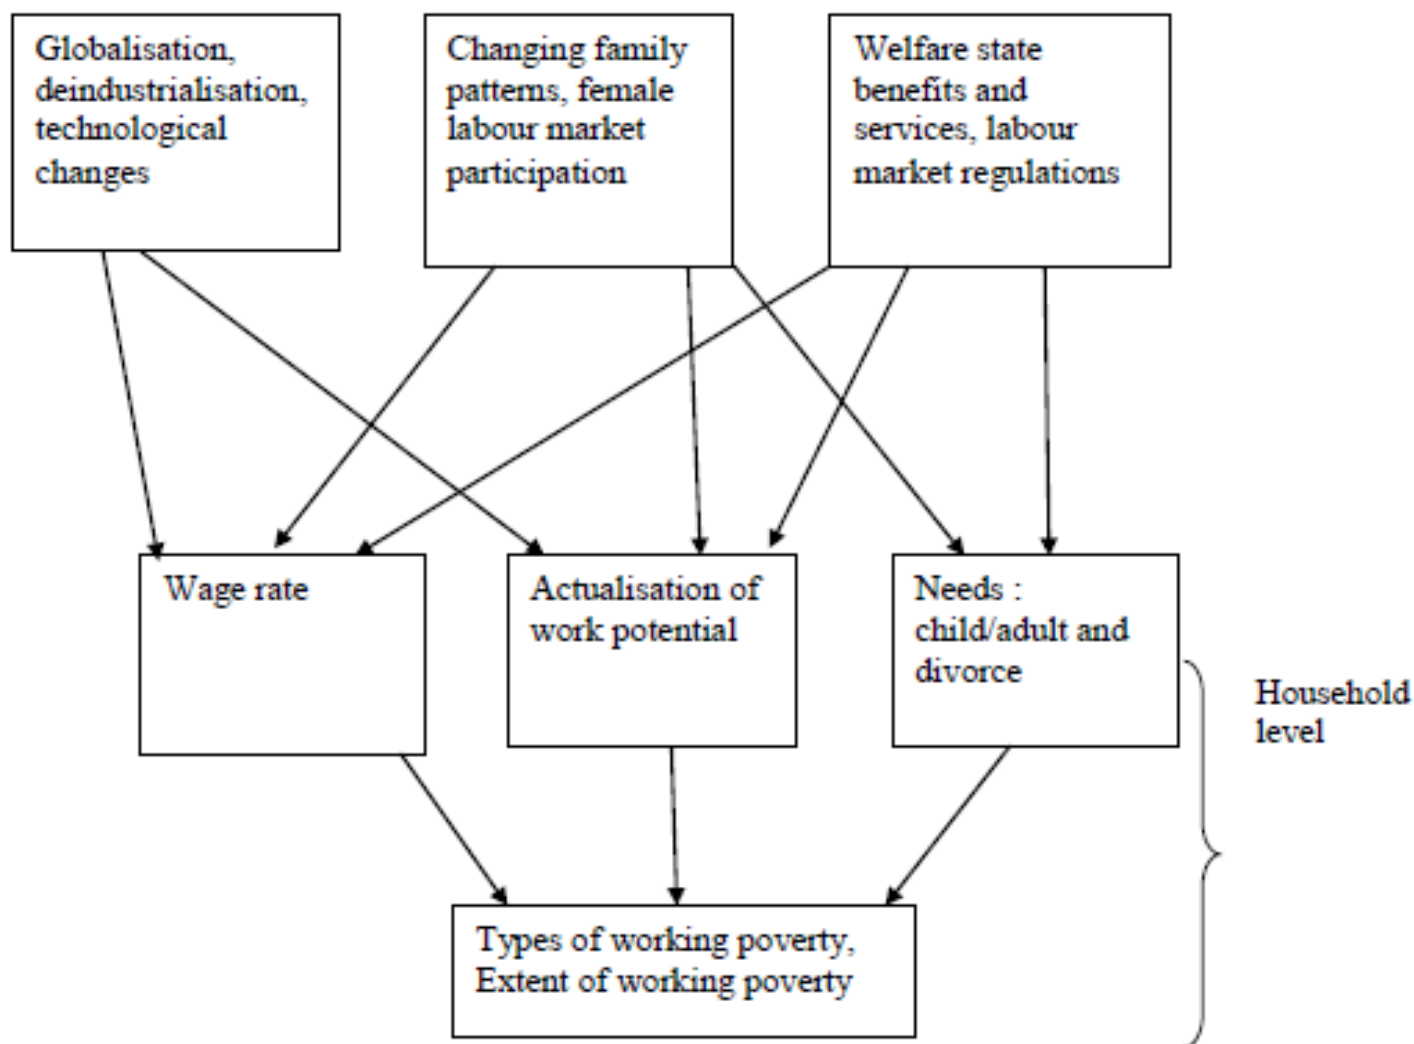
Globalisation, deindustrialisation, technological changes

Changing family patterns, female labour market participation

Welfare state benefits and services, labour market regulations

Wage rate

Actualisation of work potential

Needs : child/adult and divorce

Household level

Types of working poverty, Extent of working poverty